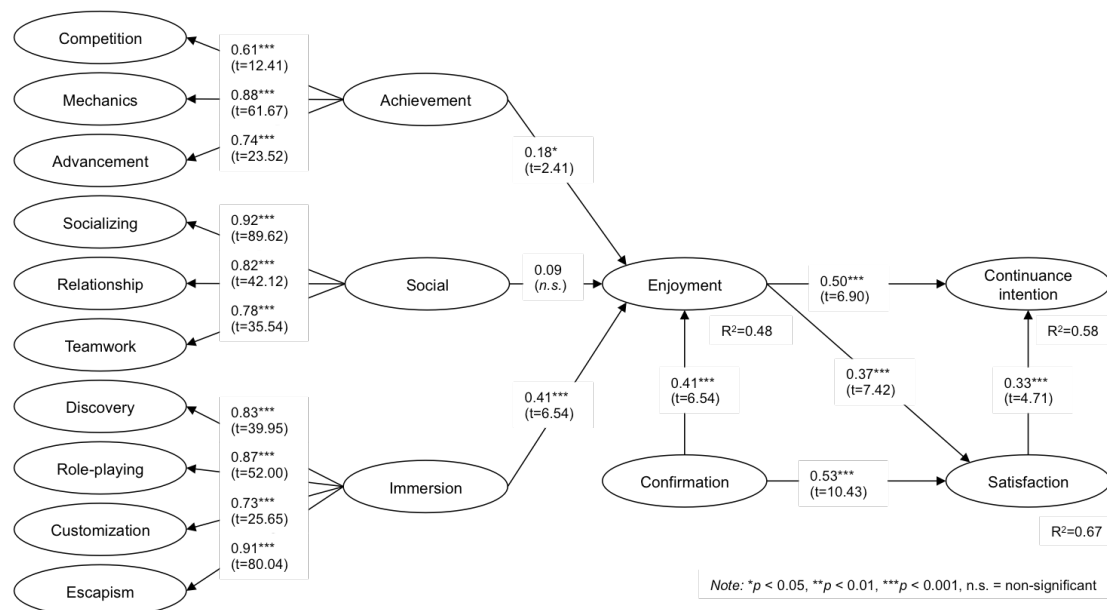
Competition

Mechanics

Advancement

0.61***
(t=12.41)

0.88***
(t=61.67)

0.74***
(t=23.52)

Achievement

0.18*
(t=2.41)

Socializing

Relationship

Teamwork

0.92***
(t=89.62)

0.82***
(t=42.12)

0.78***
(t=35.54)

Social

0.09
(n.s.)

Enjoyment

$R^2$=0.48

0.50***
(t=6.90)

Continuance intention

$R^2$=0.58

Discovery

Role-playing

Customization

Escapism

0.83***
(t=39.95)

0.87***
(t=52.00)

0.73***
(t=25.65)

0.91***
(t=80.04)

Immersion

0.41***
(t=6.54)

0.41***
(t=6.54)

0.37***
(t=7.42)

0.33***
(t=4.71)

Confirmation

0.53***
(t=10.43)

Satisfaction

$R^2$=0.67

Note: *p < 0.05, **p < 0.01, ***p < 0.001, n.s. = non-significant